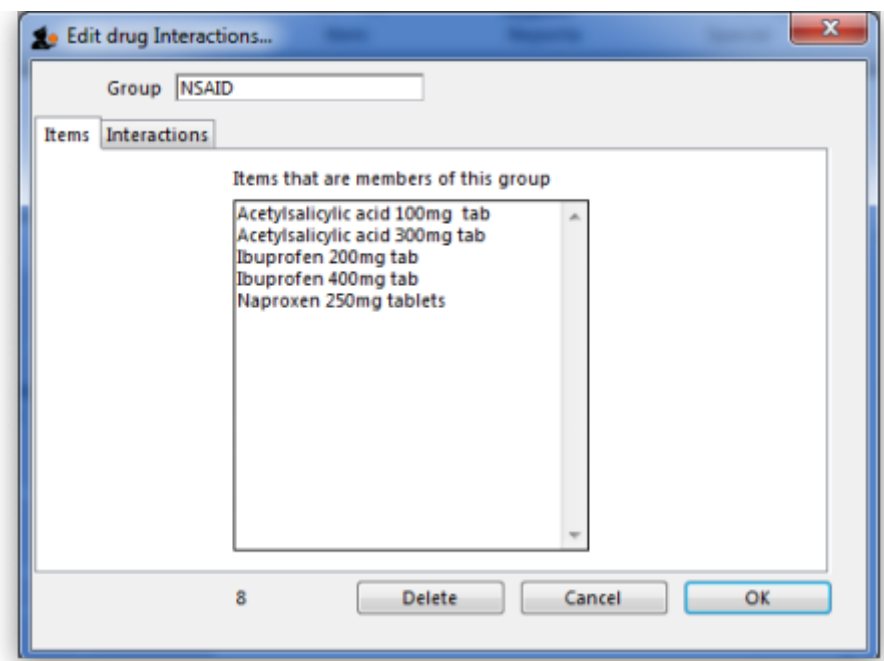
Edit drug Interactions...

Group NSAID

Items Interactions

Items that are members of this group

Acetylsalicylic acid 100mg tab
Acetylsalicylic acid 300mg tab
Ibuprofen 200mg tab
Ibuprofen 400mg tab
Naproxen 250mg tablets

8 Delete Cancel OK